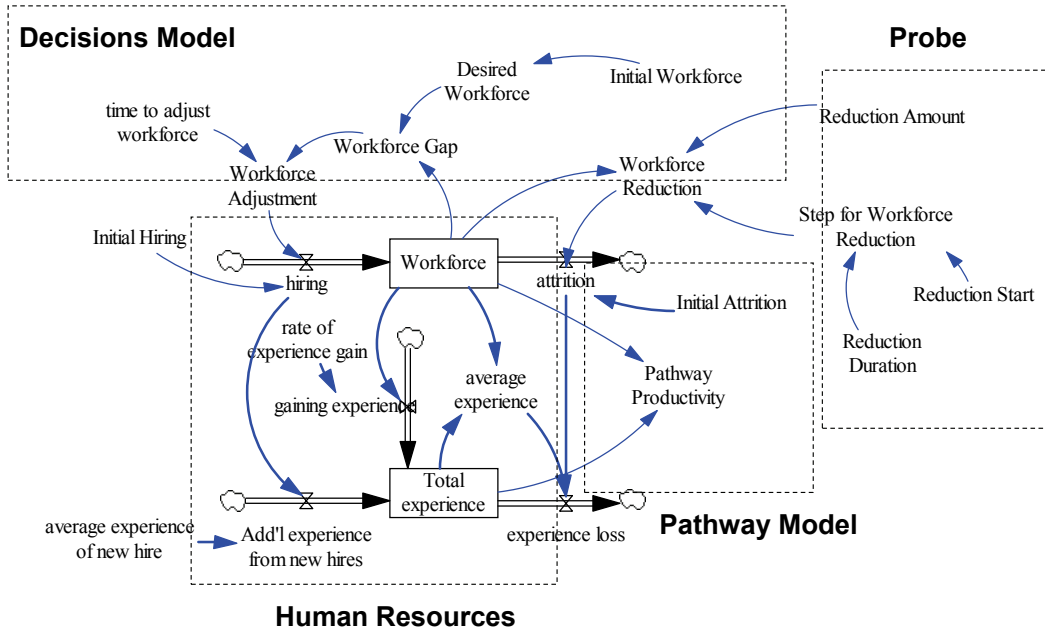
Decisions Model

Probe

Desired Workforce

Initial Workforce

time to adjust workforce

Reduction Amount

Workforce Gap

Workforce Adjustment

Workforce Reduction

Step for Workforce Reduction

Initial Hiring

Workforce

hiring

attrition

Reduction Start

Initial Attrition

rate of experience gain

Reduction Duration

average experience

Pathway Productivity

gaining experience

Total experience

average experience of new hire

Add'l experience from new hires

experience loss

Pathway Model

Human Resources